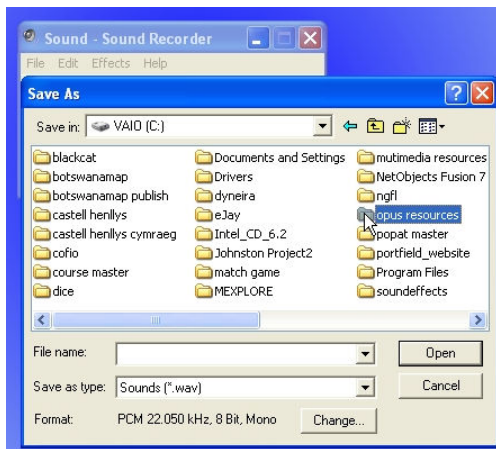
Sound - Sound Recorder

File Edit Effects Help

Save As

Save in: VAIO (C:)

blackcat
botswanamap
botswanamap publish
castell henllys
castell henllys cymraeg
cofio
course master
dice

Documents and Settings
Drivers
dyneira
eJay
Intel_CD_6.2
Johnston Project2
match game
MEXPLORE

mutimedia resources
NetObjects Fusion 7
ngfl
opus resources
popat master
portfield_website
Program Files
soundeffects

File name:

Save as type: Sounds (*.wav)

Format: PCM 22.050 kHz, 8 Bit, Mono

Change...

Open

Cancel